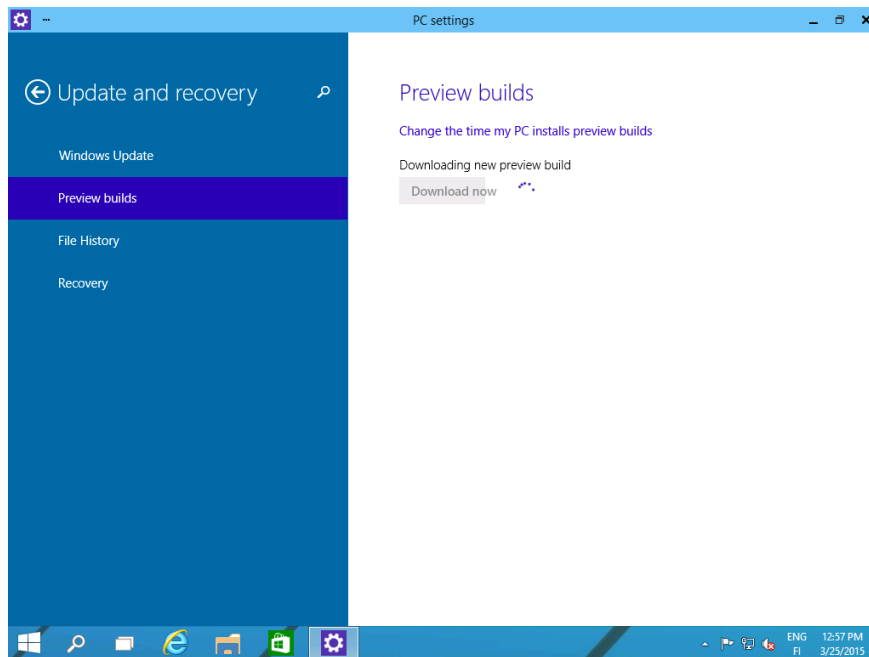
PC settings

Update and recovery

Windows Update

Preview builds

File History

Recovery

Preview builds

Change the time my PC installs preview builds

Downloading new preview build

Download now

ENG
FI

12:57 PM
3/25/2015